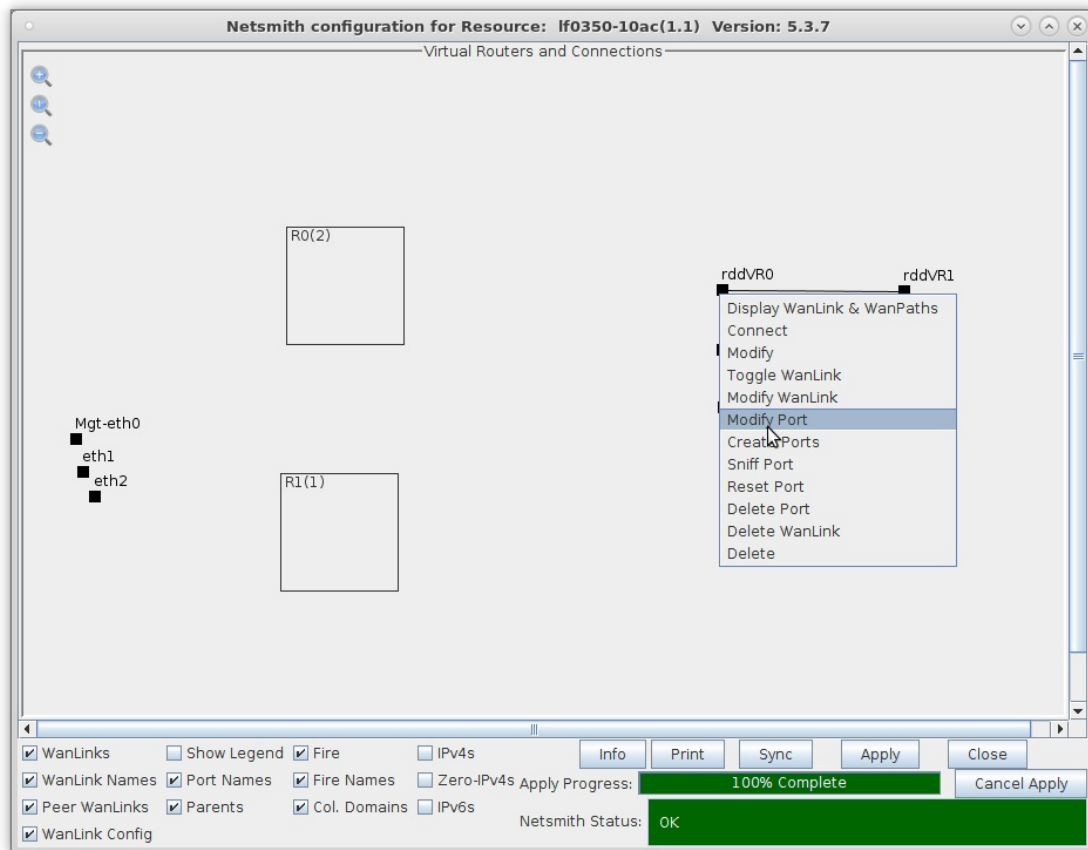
Netsmith configuration for Resource: lf0350-10ac(1.1) Version: 5.3.7

Virtual Routers and Connections

R0(2)

rddVR0

rddVR1

Display WanLink & WanPaths
Connect
Modify
Toggle WanLink
Modify WanLink
Modify Port
Create Ports
Sniff Port
Reset Port
Delete Port
Delete WanLink
Delete

Mgt-eth0
eth1
eth2

R1(1)

WanLinks
Show Legend
Fire
IPv4s
Info
Print
Sync
Apply
Close
WanLink Names
Port Names
Fire Names
Zero-IPv4s
Apply Progress:
100% Complete
Cancel Apply
Peer WanLinks
Parents
Col. Domains
IPv6s
Netsmith Status:
OK
WanLink Config